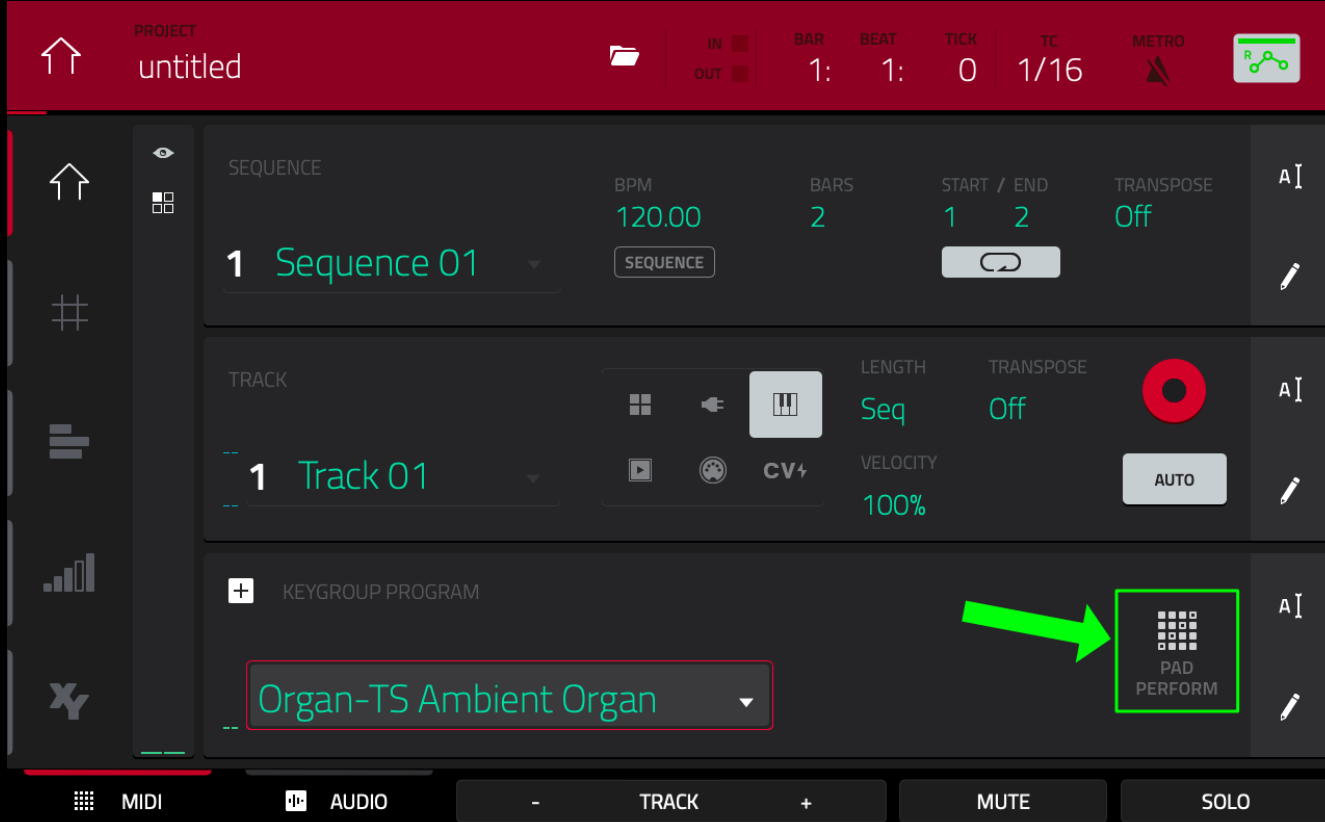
PROJECT
untitled

IN
OUT

BAR
1:
BEAT
1:
TICK
0
TC
1/16
METRO

R

SEQUENCE
1 Sequence 01

BPM
120.00
SEQUENCE

BARS
2

START / END
1 2

TRANSPOSE
Off

TRACK
1 Track 01

CV

LENGTH
Seq

TRANSPOSE
Off

VELOCITY
100%

AUTO

KEYGROUP PROGRAM
Organ-TS Ambient Organ

PAD PERFORM

XY

MIDI
AUDIO
- TRACK +
MUTE
SOLO